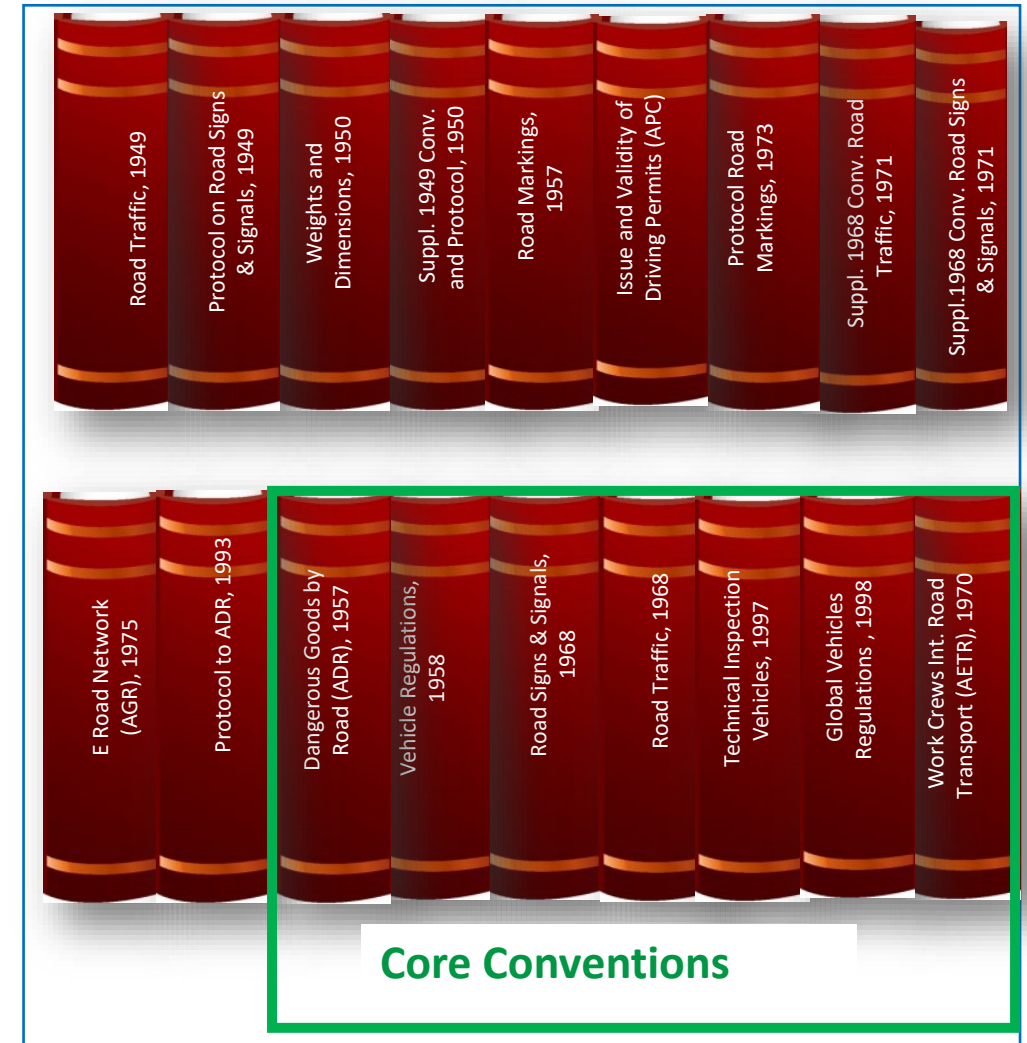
Road Traffic, 1949

Protocol on Road Signs & Signals, 1949

Weights and Dimensions, 1950

Suppl. 1949 Conv. and Protocol, 1950

Road Markings, 1957

Issue and Validity of Driving Permits (APC)

Protocol Road Markings, 1973

Suppl. 1968 Conv. Road Traffic, 1971

Suppl.1968 Conv. Road Signs & Signals, 1971

E Road Network (AGR), 1975

Protocol to ADR, 1993

Dangerous Goods by Road (ADR), 1957

Vehicle Regulations, 1958

Road Signs & Signals, 1968

Road Traffic, 1968

Technical Inspection Vehicles, 1997

Global Vehicles Regulations , 1998

Work Crews Int. Road Transport (AETR), 1970

Core Conventions